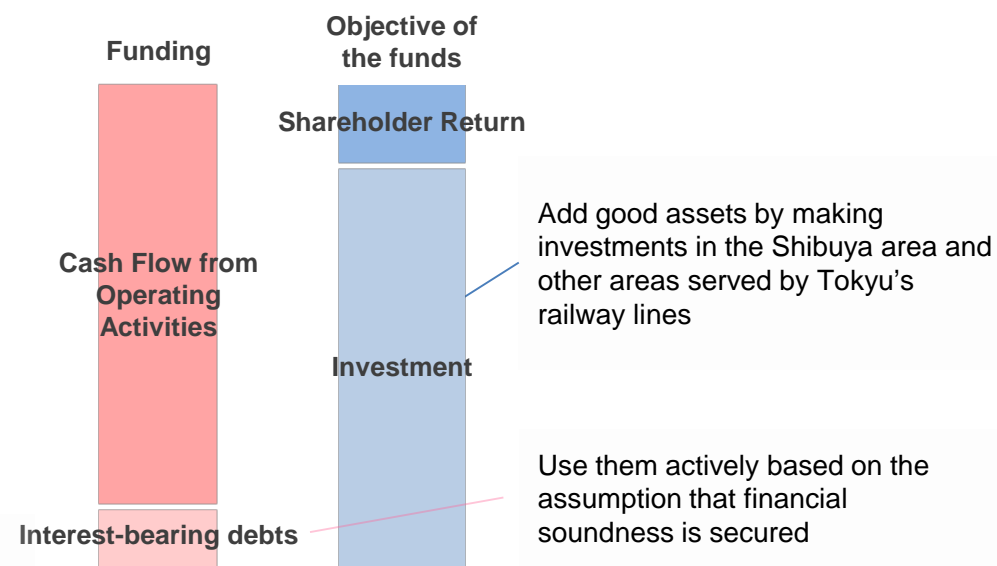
Funding

Objective of the funds

Shareholder Return

Cash Flow from Operating Activities

Investment

Add good assets by making investments in the Shibuya area and other areas served by Tokyu's railway lines

Interest-bearing debts

Use them actively based on the assumption that financial soundness is secured